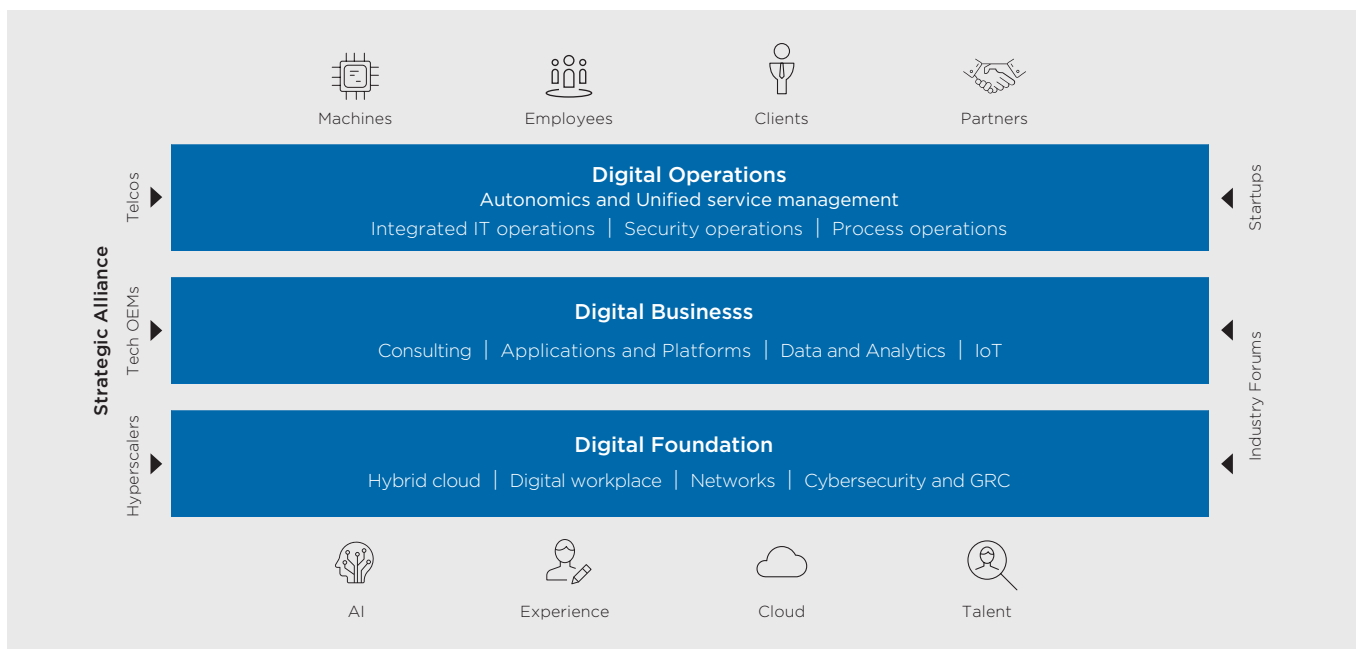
Machines
Employees
Clients
Partners

Strategic Alliance

Telcos

Digital Operations
Autonomics and Unified service management
Integrated IT operations | Security operations | Process operations

Startups

Tech OEMs

Digital Businesss
Consulting | Applications and Platforms | Data and Analytics | IoT

Industry Forums

Hyperscalers

Digital Foundation
Hybrid cloud | Digital workplace | Networks | Cybersecurity and GRC

AI
Experience
Cloud
Talent